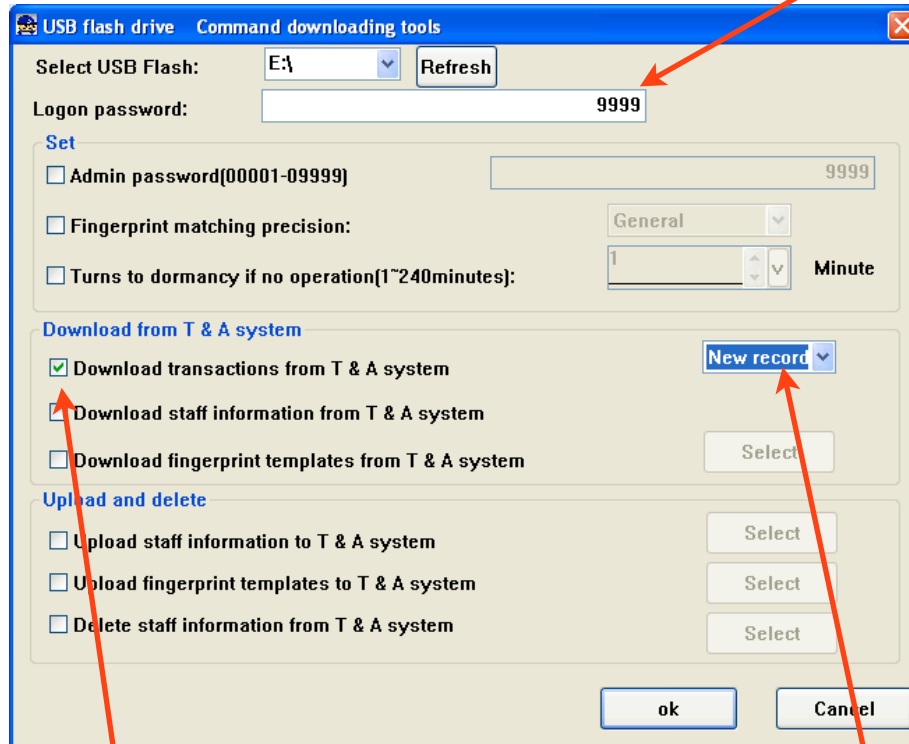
USB flash drive Command downloading tools

Select USB Flash: E:\ Refresh

Logon password: 9999

Set

Admin password(00001-09999) 9999

Fingerprint matching precision: General

Turns to dormancy if no operation(1~240minutes): 1 Minute

Download from T & A system

Download transactions from T & A system New record

Download staff information from T & A system

Download fingerprint templates from T & A system Select

Upload and delete

Upload staff information to T & A system Select

Upload fingerprint templates to T & A system Select

Delete staff information from T & A system Select

ok Cancel